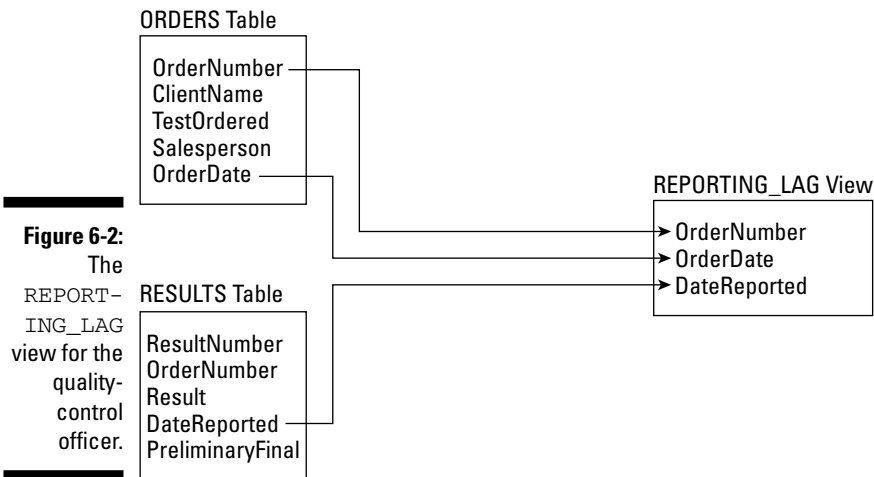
ORDERS Table

OrderNumber
ClientName
TestOrdered
Salesperson
OrderDate

REPORTING_LAG View

OrderNumber
OrderDate
DateReported

**Figure 6-2:** The REPORTING_LAG view for the quality-control officer.

RESULTS Table

ResultNumber
OrderNumber
Result
DateReported
PreliminaryFinal